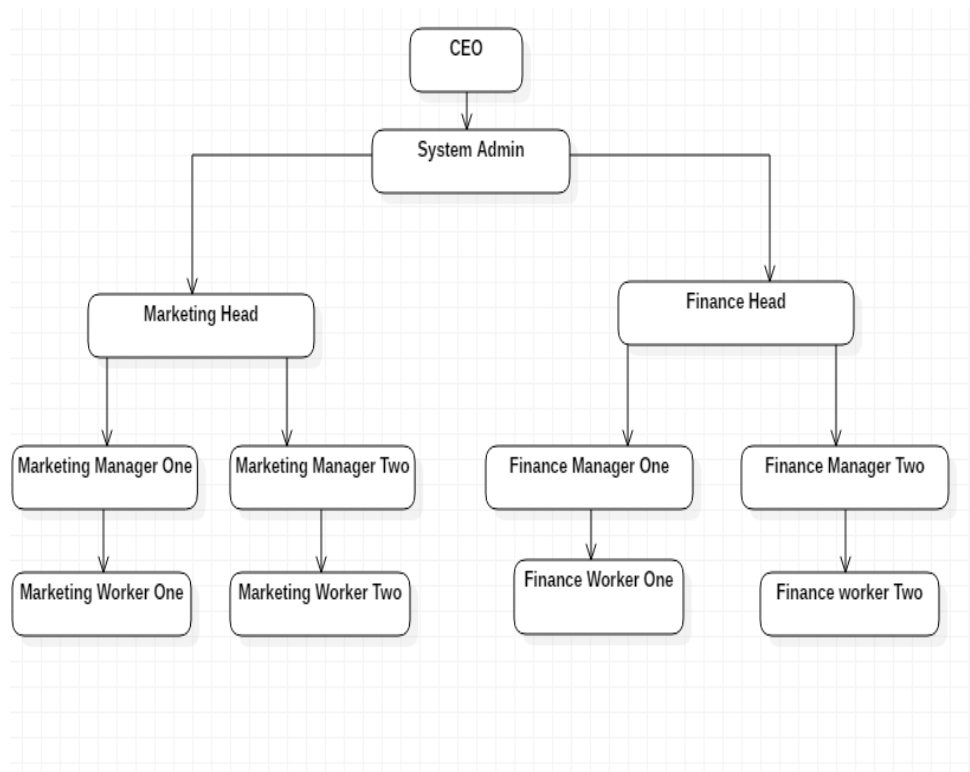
CEO

System Admin

Marketing Head

Finance Head

Marketing Manager One

Marketing Manager Two

Finance Manager One

Finance Manager Two

Marketing Worker One

Marketing Worker Two

Finance Worker One

Finance worker Two